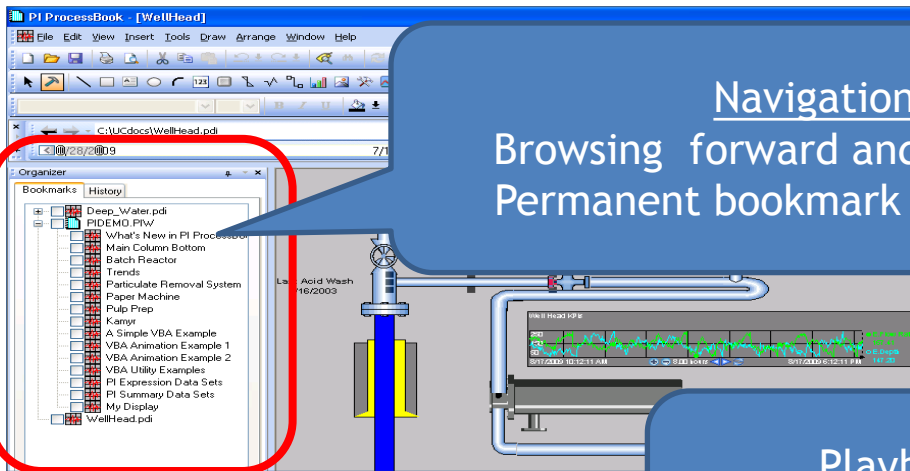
PI ProcessBook - [WellHead]

File Edit View Insert Tools Draw Arrange Window Help

C:\UCdocs\WellHead.pdi

0/28/2009

7/1

Organizer

Bookmarks History

Deep_Water.pdi
PIDEMO.PIW
What's New in PI ProcessBo
Main Column Bottom
Batch Reactor
Trends
Particulate Removal System
Paper Machine
Pulp Prep
Kamyr
A Simple VBA Example
VBA Animation Example 1
VBA Animation Example 2
VBA Utility Examples
PI Expression Data Sets
PI Summary Data Sets
My Display
WellHead.pdi

Navigation
Browsing forward and
Permanent bookmark

Last Acid Wash
/16/2003

Well Head KPIs

8/17/2009 10:12:11 AM
8/17/2009 6:12:11 PM

Playb